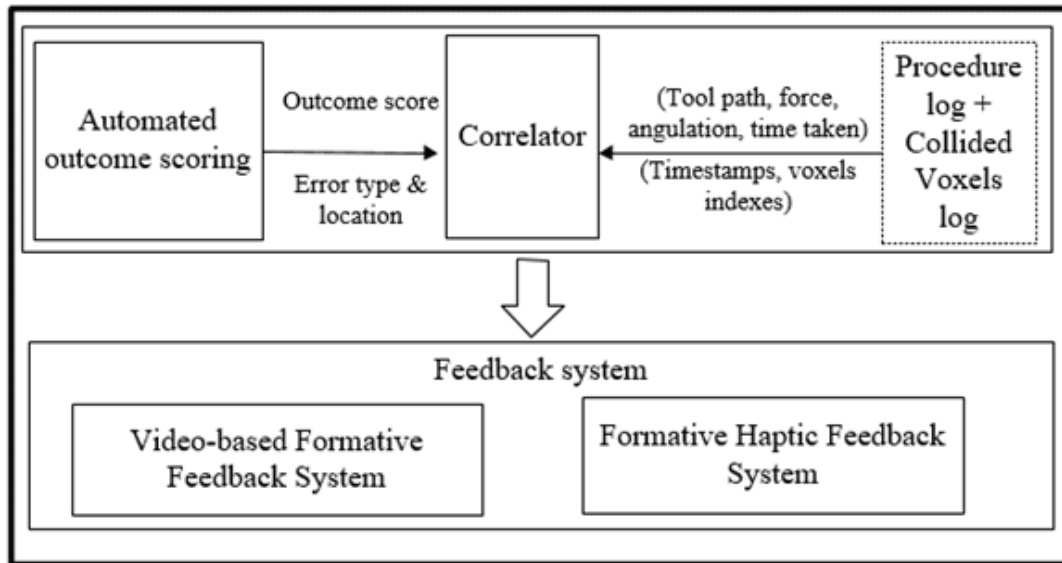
Automated outcome scoring

Outcome score

Error type & location

Correlator

(Tool path, force, angulation, time taken)

(Timestamps, voxels indexes)

Procedure log + Collided Voxels log

Feedback system

Video-based Formative Feedback System

Formative Haptic Feedback System